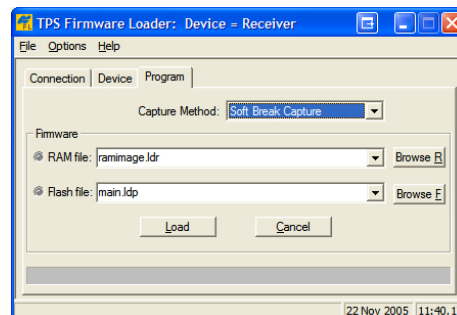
TPS Firmware Loader: Device = Receiver

File Options Help

Connection Device Program

Capture Method: Soft Break Capture

Firmware

RAM file: ramimage.ldr Browse R

Flash file: main.ldp Browse F

Load Cancel

22 Nov 2005 11:40.1